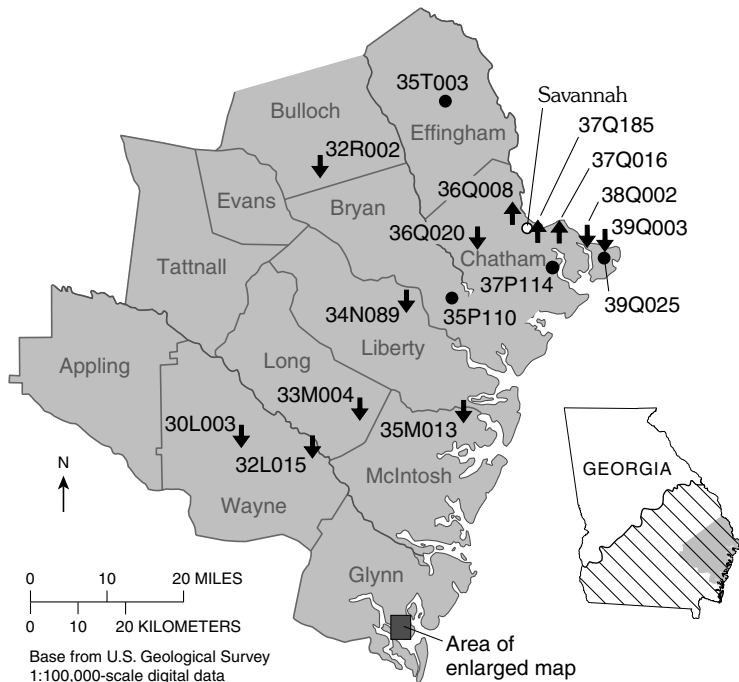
35T003
Savannah
Bulloch
Effingham
37Q185
32R002
37Q016
36Q008
38Q002
Evans
Bryan
39Q003
36Q020
Chatham
Tattnall
37P114
39Q025
34N089
35P110
Liberty
Appling
Long
33M004
30L003
35M013
32L015
N
GEORGIA
McIntosh
Wayne
Glynn
0 10 20 MILES
0 10 20 KILOMETERS
Area of enlarged map
Base from U.S. Geological Survey 1:100,000-scale digital data